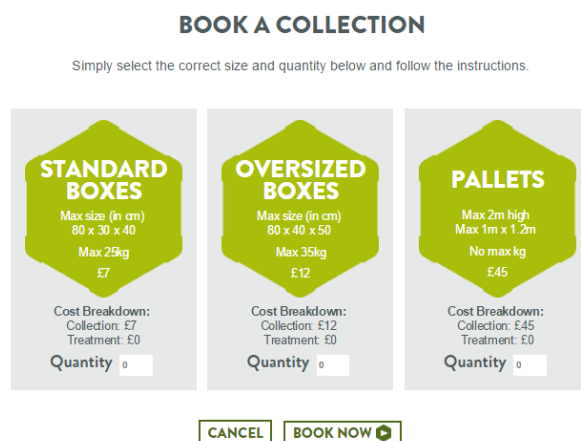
BOOK A COLLECTION

Simply select the correct size and quantity below and follow the instructions.

STANDARD BOXES
Max size (in cm)
80 x 30 x 40
Max 25kg
£7
Cost Breakdown:
Collection: £7
Treatment: £0
Quantity 0

OVERSIZED BOXES
Max size (in cm)
80 x 40 x 50
Max 35kg
£12
Cost Breakdown:
Collection: £12
Treatment: £0
Quantity 0

PALLETS
Max 2m high
Max 1m x 1.2m
No max kg
£45
Cost Breakdown:
Collection: £45
Treatment: £0
Quantity 0

CANCEL
BOOK NOW